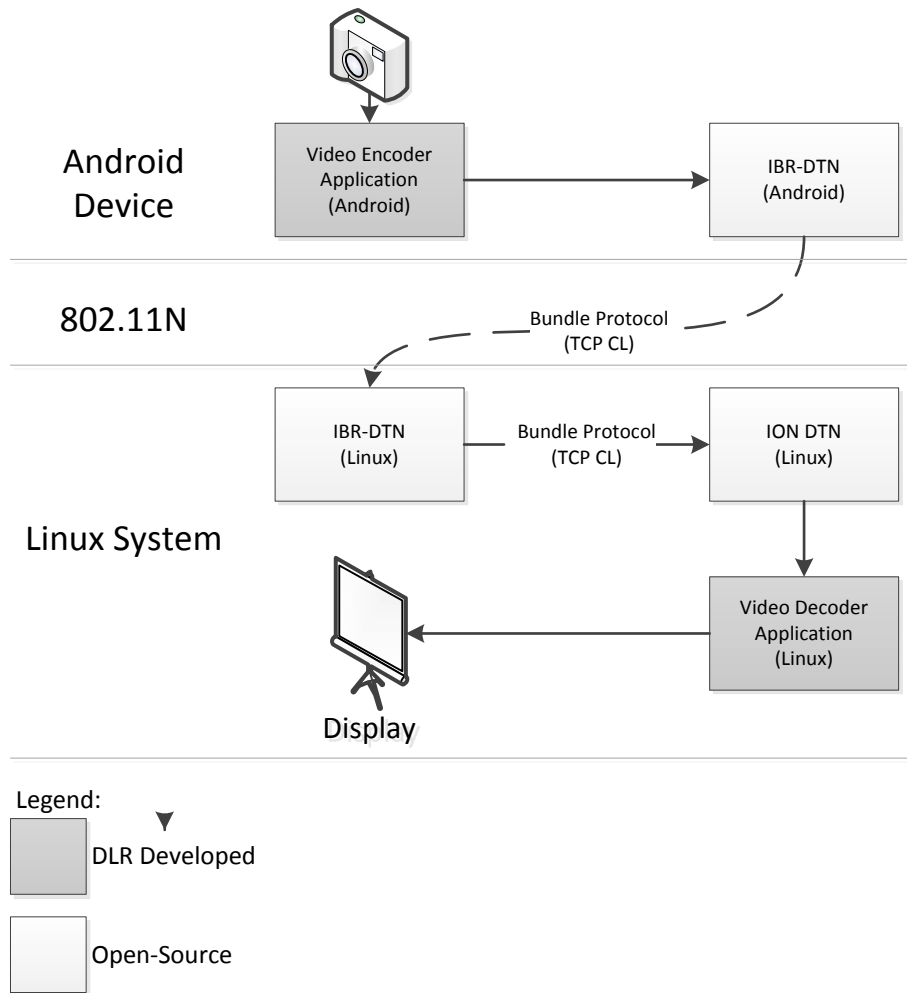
Android Device

Video Encoder Application (Android)

IBR-DTN (Android)

802.11N

Bundle Protocol (TCP CL)

IBR-DTN (Linux)

Bundle Protocol (TCP CL)

ION DTN (Linux)

Linux System

Video Decoder Application (Linux)

Display

Legend:

DLR Developed

Open-Source